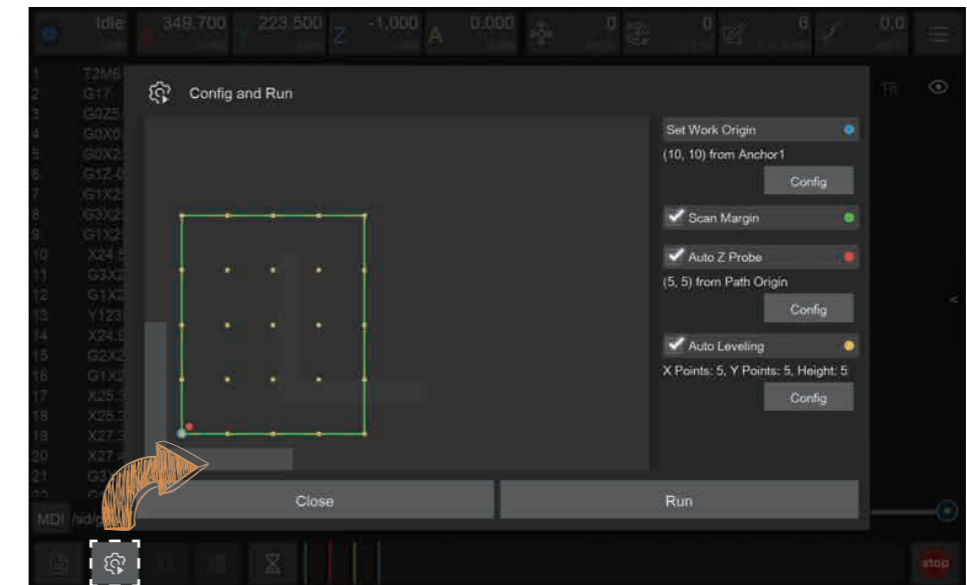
Idle 348.700 223.500 Z -1.000 A 0.000 0 0 6 0.0

1 T2M6
2 G17
3 G02
4 G0X0
5 G0X2
6 G1Z-0
7 G1X2
8 G3X2
9 G1X2
10 X24.5
11 G3X2
12 G1X2
13 Y123
14 X24.5
15 G2X2
16 G1X2
17 X25.3
18 X25.3
19 X27.3
20 X27.4
21 G3X
22

MDI /sd/g

Config and Run

Set Work Origin
(10, 10) from Anchor1
Config

Scan Margin

Auto Z Probe
(5, 5) from Path Origin
Config

Auto Leveling
X Points: 5, Y Points: 5, Height: 5
Config

Close
Run

stop